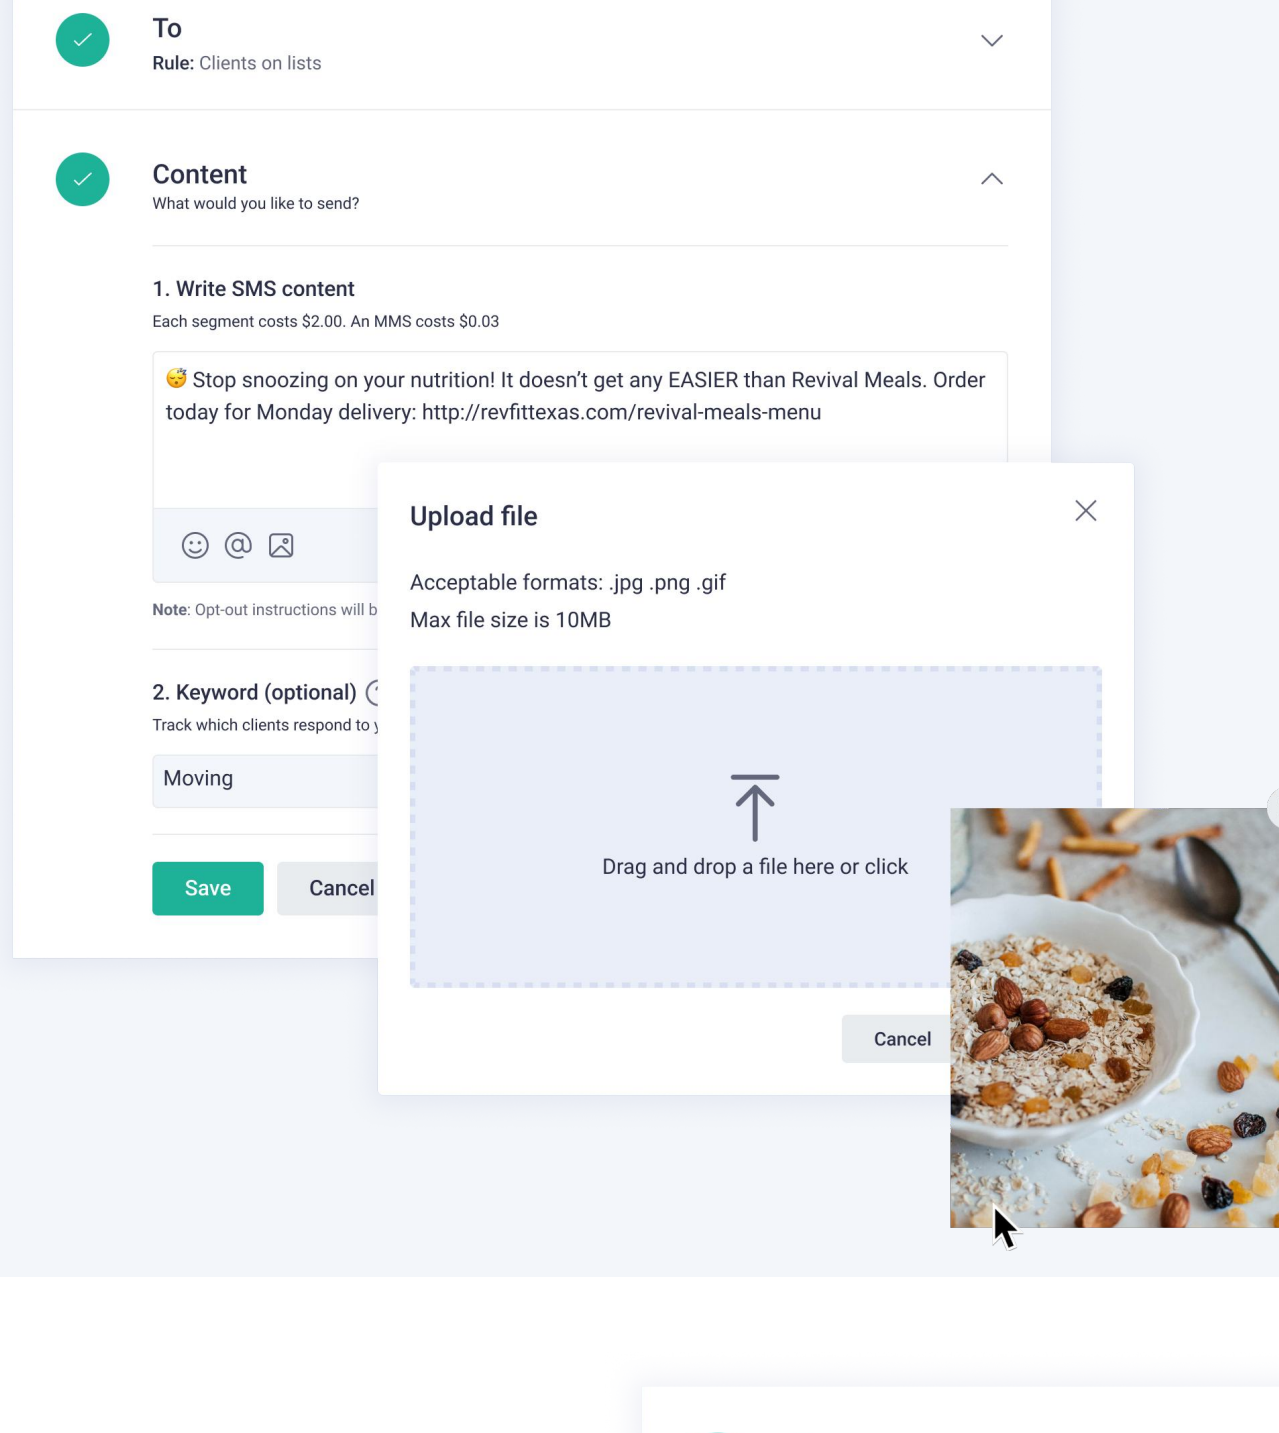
To
Rule: Clients on lists

Content
What would you like to send?

1. Write SMS content
Each segment costs $2.00. An MMS costs $0.03

😴 Stop snoozing on your nutrition! It doesn't get any EASIER than Revival Meals. Order today for Monday delivery: http://revfittexas.com/revival-meals-menu

Note: Opt-out instructions will b

2. Keyword (optional)
Track which clients respond to y

Moving

Save
Cancel

Upload file

Acceptable formats: .jpg .png .gif
Max file size is 10MB

Drag and drop a file here or click

Cancel